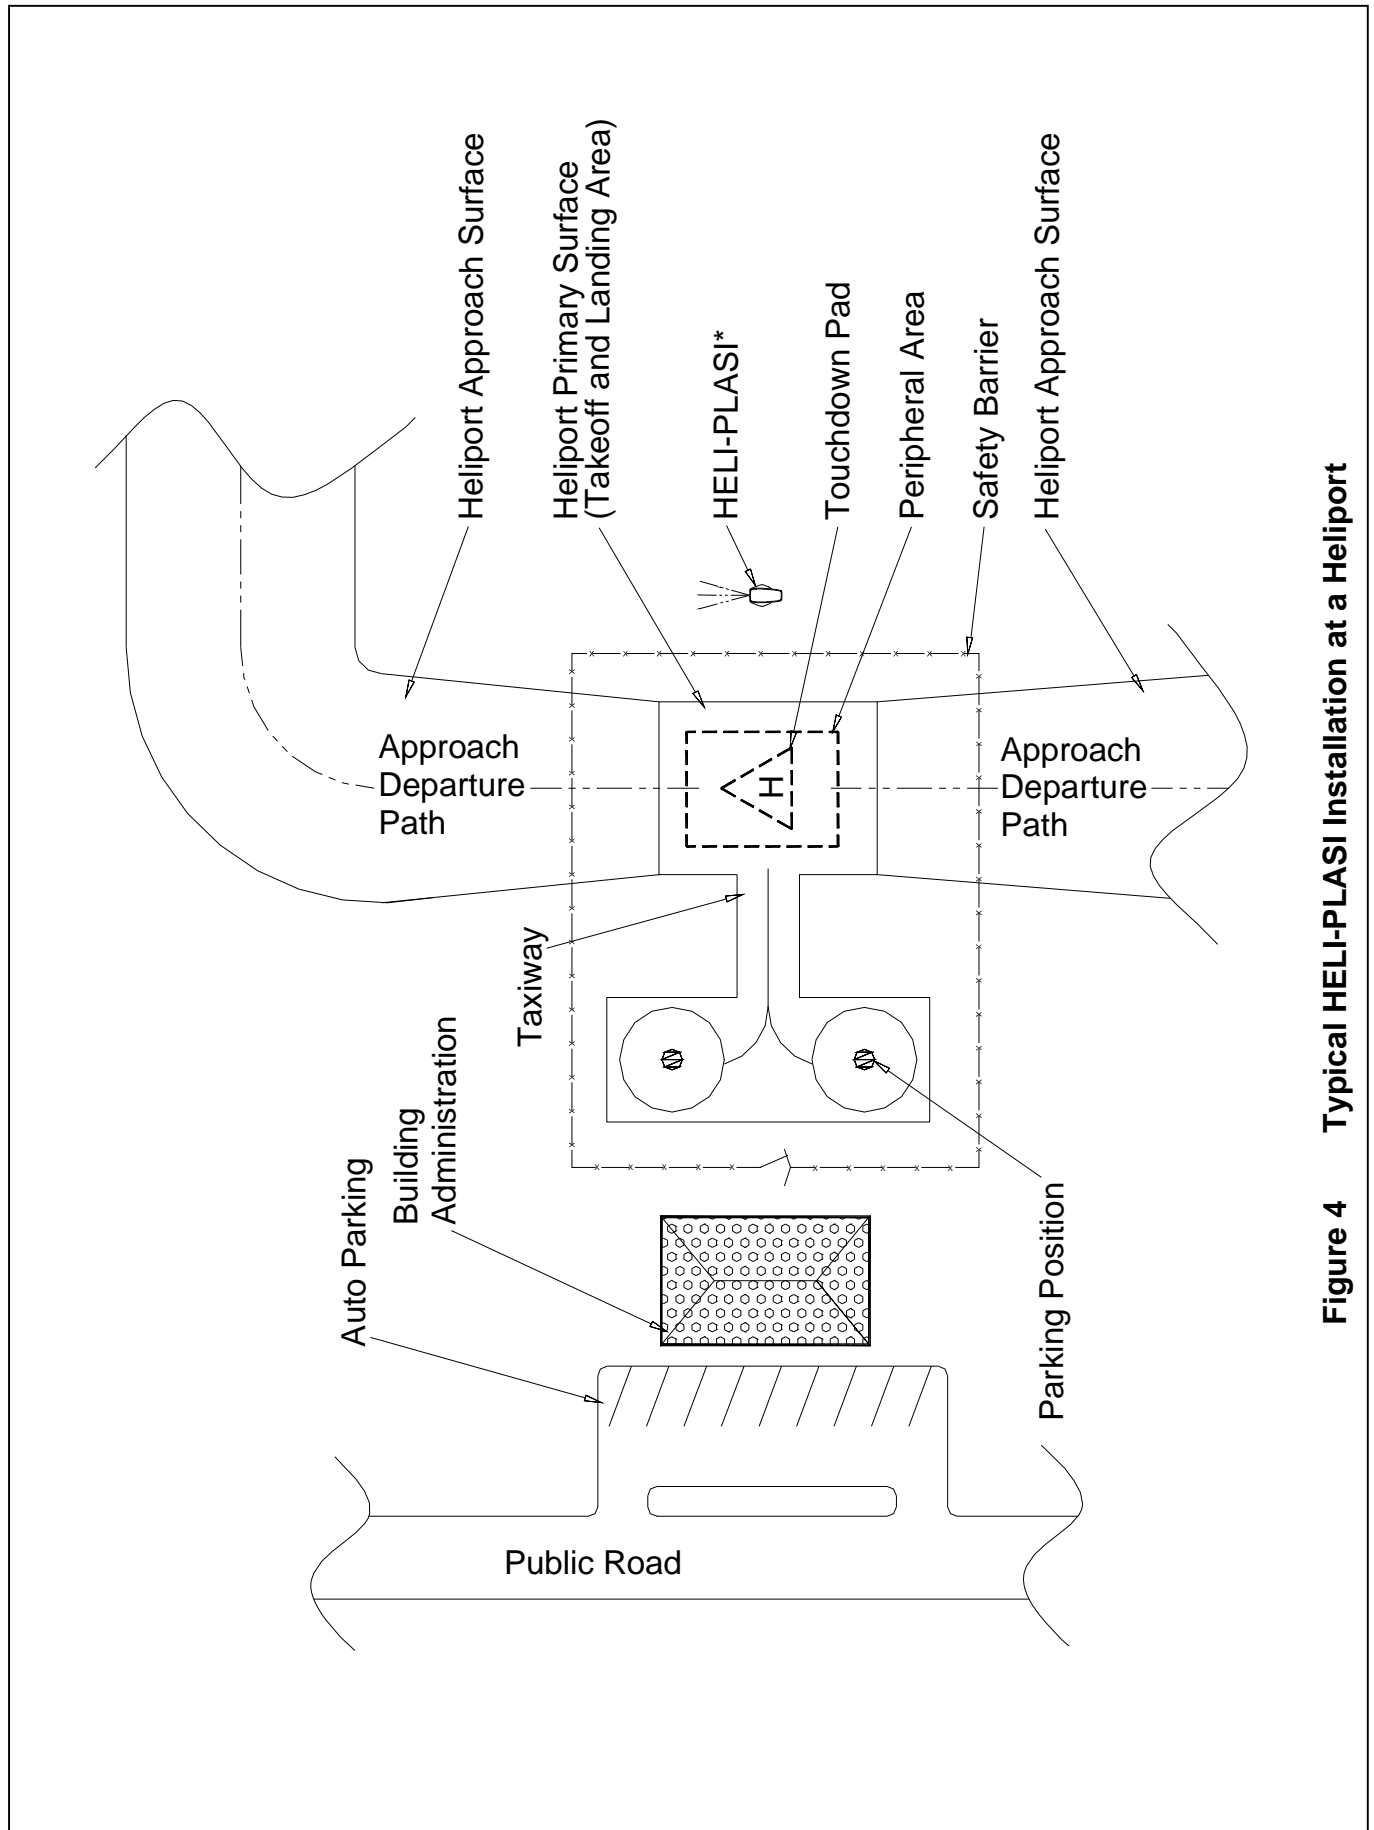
Heliport Approach Surface

Heliport Primary Surface (Takeoff and Landing Area)

HELI-PLASI*

Touchdown Pad

Peripheral Area

Safety Barrier

Heliport Approach Surface

Approach Departure Path

H

Approach Departure Path

Taxiway

Auto Parking

Building Administration

Parking Position

Public Road

Figure 4 Typical HELI-PLASI Installation at a Heliport